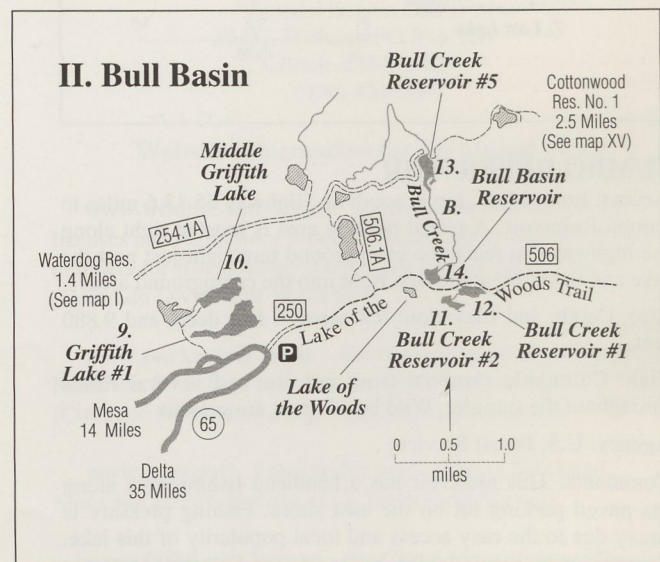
II. Bull Basin

Bull Creek Reservoir #5

Cottonwood Res. No. 1 2.5 Miles (See map XV)

Middle Griffith Lake

13.

Bull Basin Reservoir

Bull Creek

B.

254.1A

506.1A

506

Waterdog Res. 1.4 Miles (See map I)

10.

14.

Woods Trail

250

12.

9. Griffith Lake #1

P

Lake of the

11. Bull Creek Reservoir #2

Bull Creek Reservoir #1

Lake of the Woods

Mesa 14 Miles

65

0 0.5 1.0

miles

Delta 35 Miles